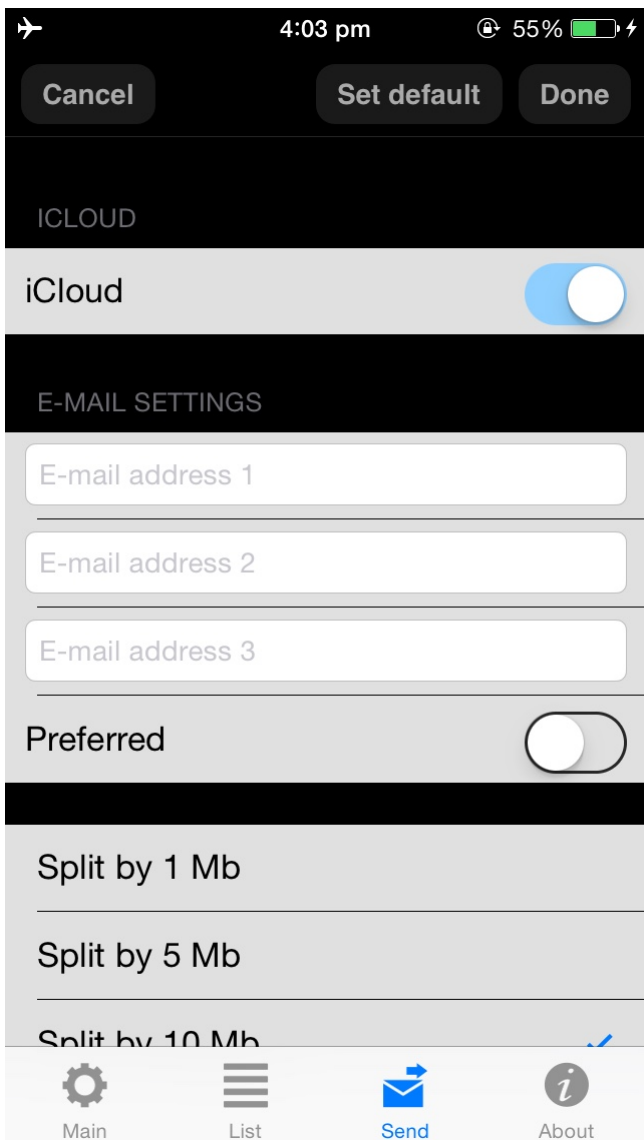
4:03 pm 55%

Cancel Set default Done

ICLOUD

iCloud

E-MAIL SETTINGS

E-mail address 1

E-mail address 2

E-mail address 3

Preferred

Split by 1 Mb

Split by 5 Mb

Split by 10 Mb

Main List Send About